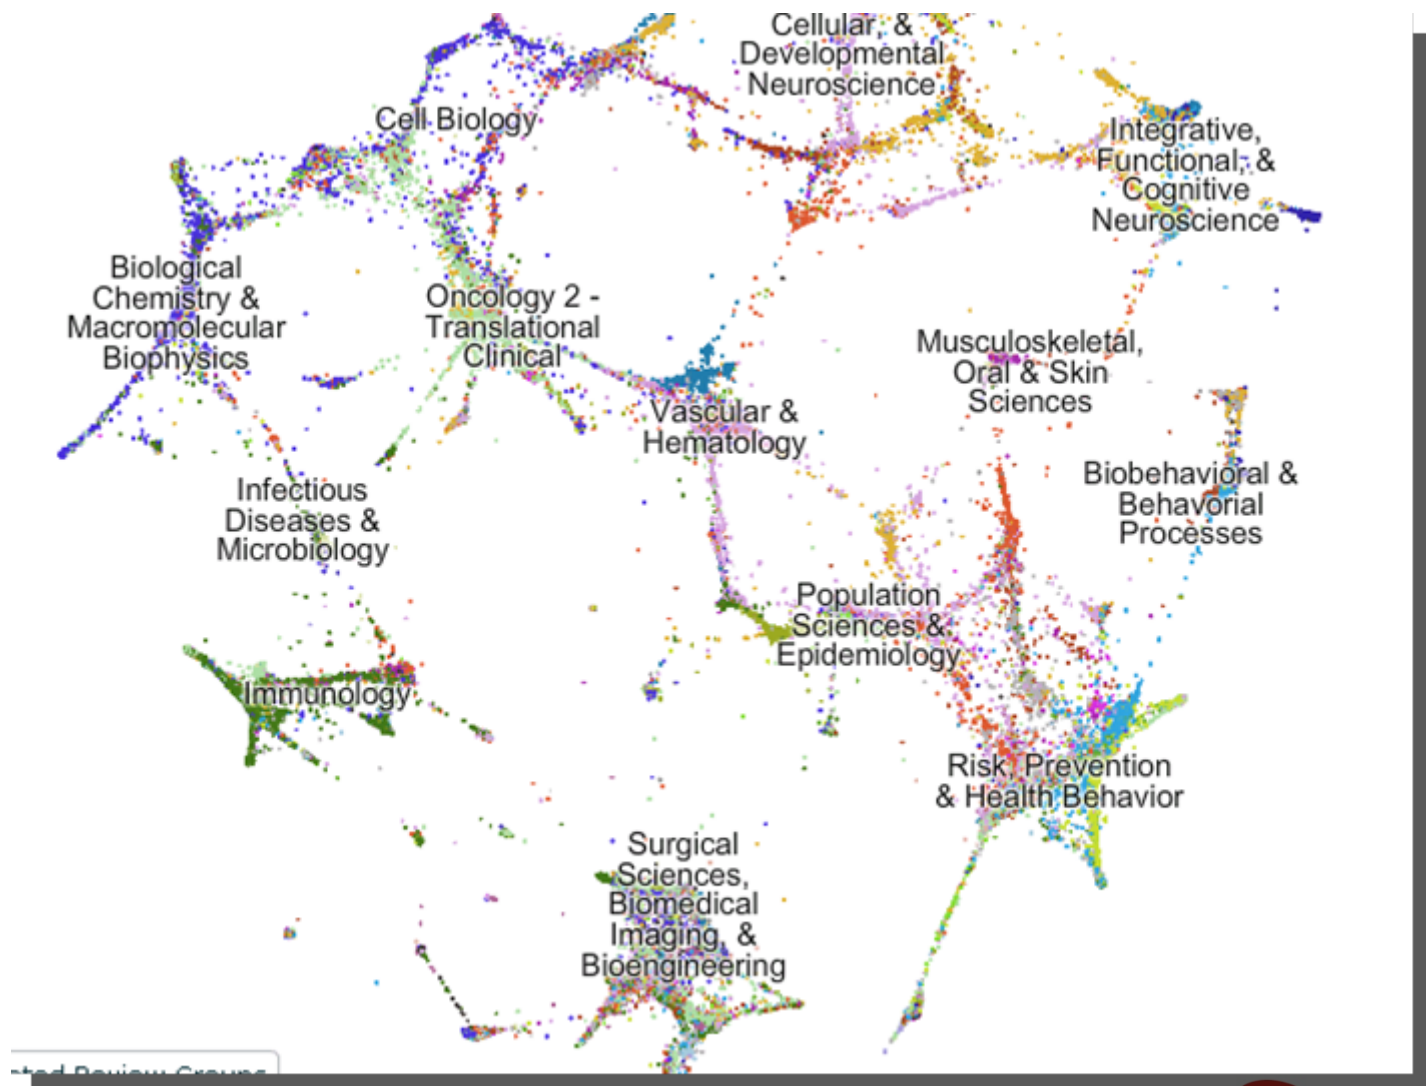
Cellular, &
Developmental
Neuroscience

Cell Biology

Integrative,
Functional, &
Cognitive
Neuroscience

Biological
Chemistry &
Macromolecular
Biophysics

Oncology 2 -
Translational
Clinical

Musculoskeletal,
Oral & Skin
Sciences

Vascular &
Hematology

Biobehavioral &
Behavioral
Processes

Infectious
Diseases &
Microbiology

Population
Sciences &
Epidemiology

Immunology

Risk, Prevention
& Health Behavior

Surgical
Sciences,
Biomedical
Imaging, &
Bioengineering

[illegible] Review Groups